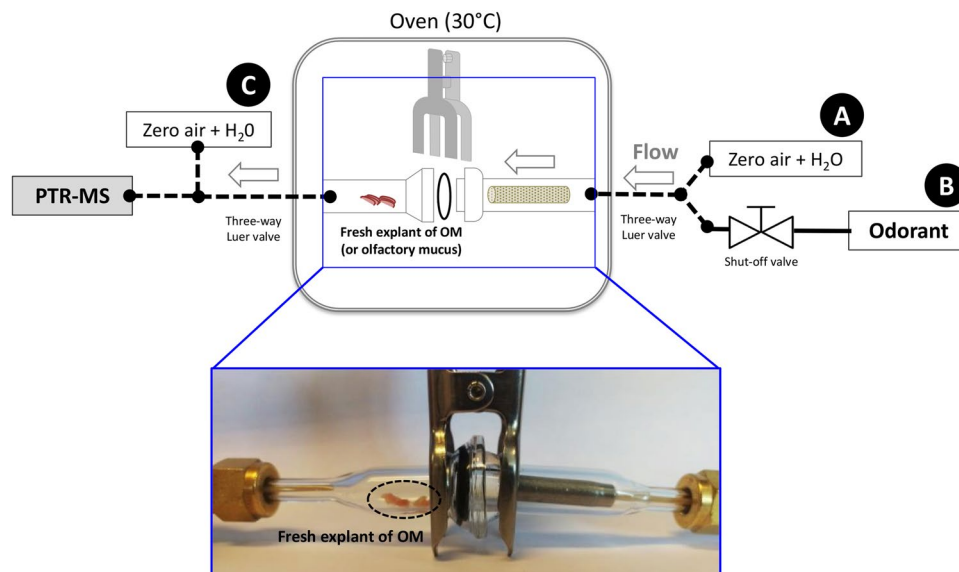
Oven (30°C)

C

Zero air + $H_2O$

PTR-MS

Three-way Luer valve

Fresh explant of OM (or olfactory mucus)

Flow

A

Zero air + $H_2O$

B

Three-way Luer valve

Odorant

Shut-off valve

Fresh explant of OM